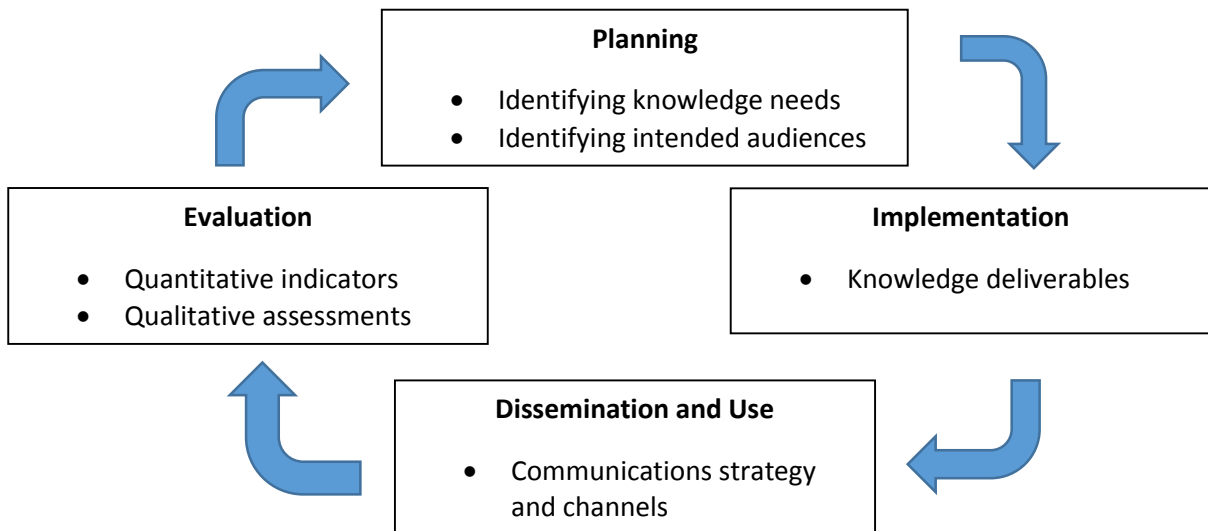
**Planning**

- Identifying knowledge needs
- Identifying intended audiences

**Implementation**

- Knowledge deliverables

**Dissemination and Use**

- Communications strategy and channels

**Evaluation**

- Quantitative indicators
- Qualitative assessments